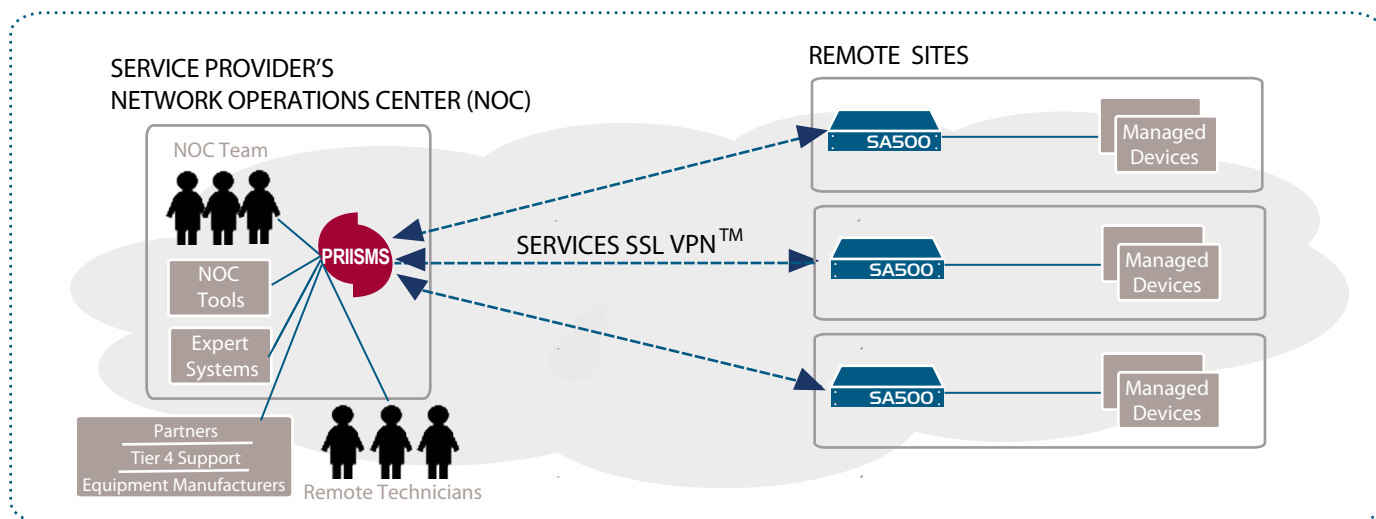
SERVICE PROVIDER'S
NETWORK OPERATIONS CENTER (NOC)

NOC Team

NOC Tools

Expert Systems

PRIISMS

Partners
Tier 4 Support
Equipment Manufacturers

Remote Technicians

SERVICES SSL VPN$^{TM}$

REMOTE SITES

SA500

Managed Devices

SA500

Managed Devices

SA500

Managed Devices